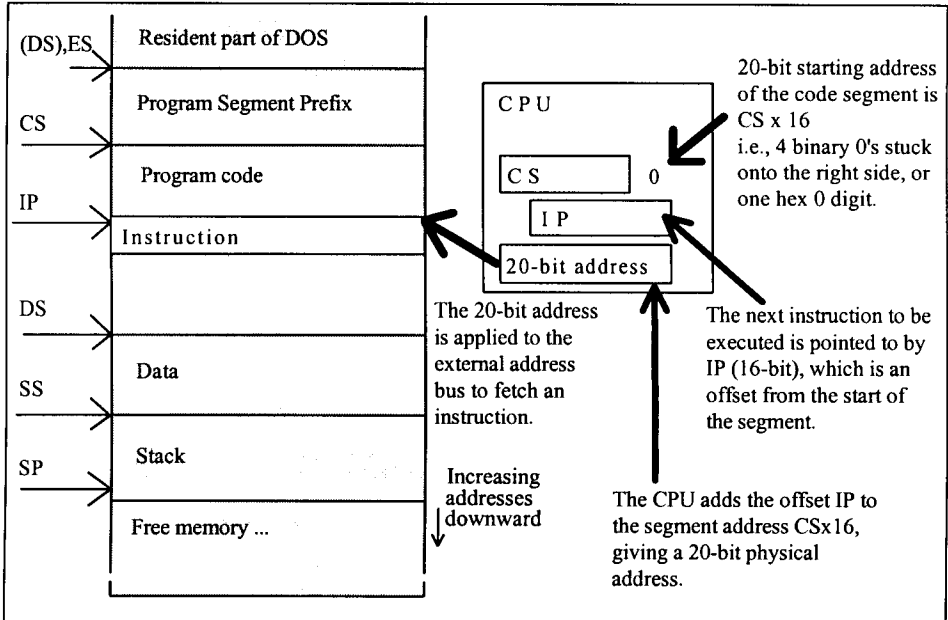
(DS),ES

Resident part of DOS

CS

Program Segment Prefix

IP

Program code

Instruction

DS

SS

Data

SP

Stack

Free memory ...

C P U

C S

0

I P

20-bit address

20-bit starting address of the code segment is CS x 16 i.e., 4 binary 0's stuck onto the right side, or one hex 0 digit.

The 20-bit address is applied to the external address bus to fetch an instruction.

The next instruction to be executed is pointed to by IP (16-bit), which is an offset from the start of the segment.

Increasing addresses downward

The CPU adds the offset IP to the segment address CSx16, giving a 20-bit physical address.